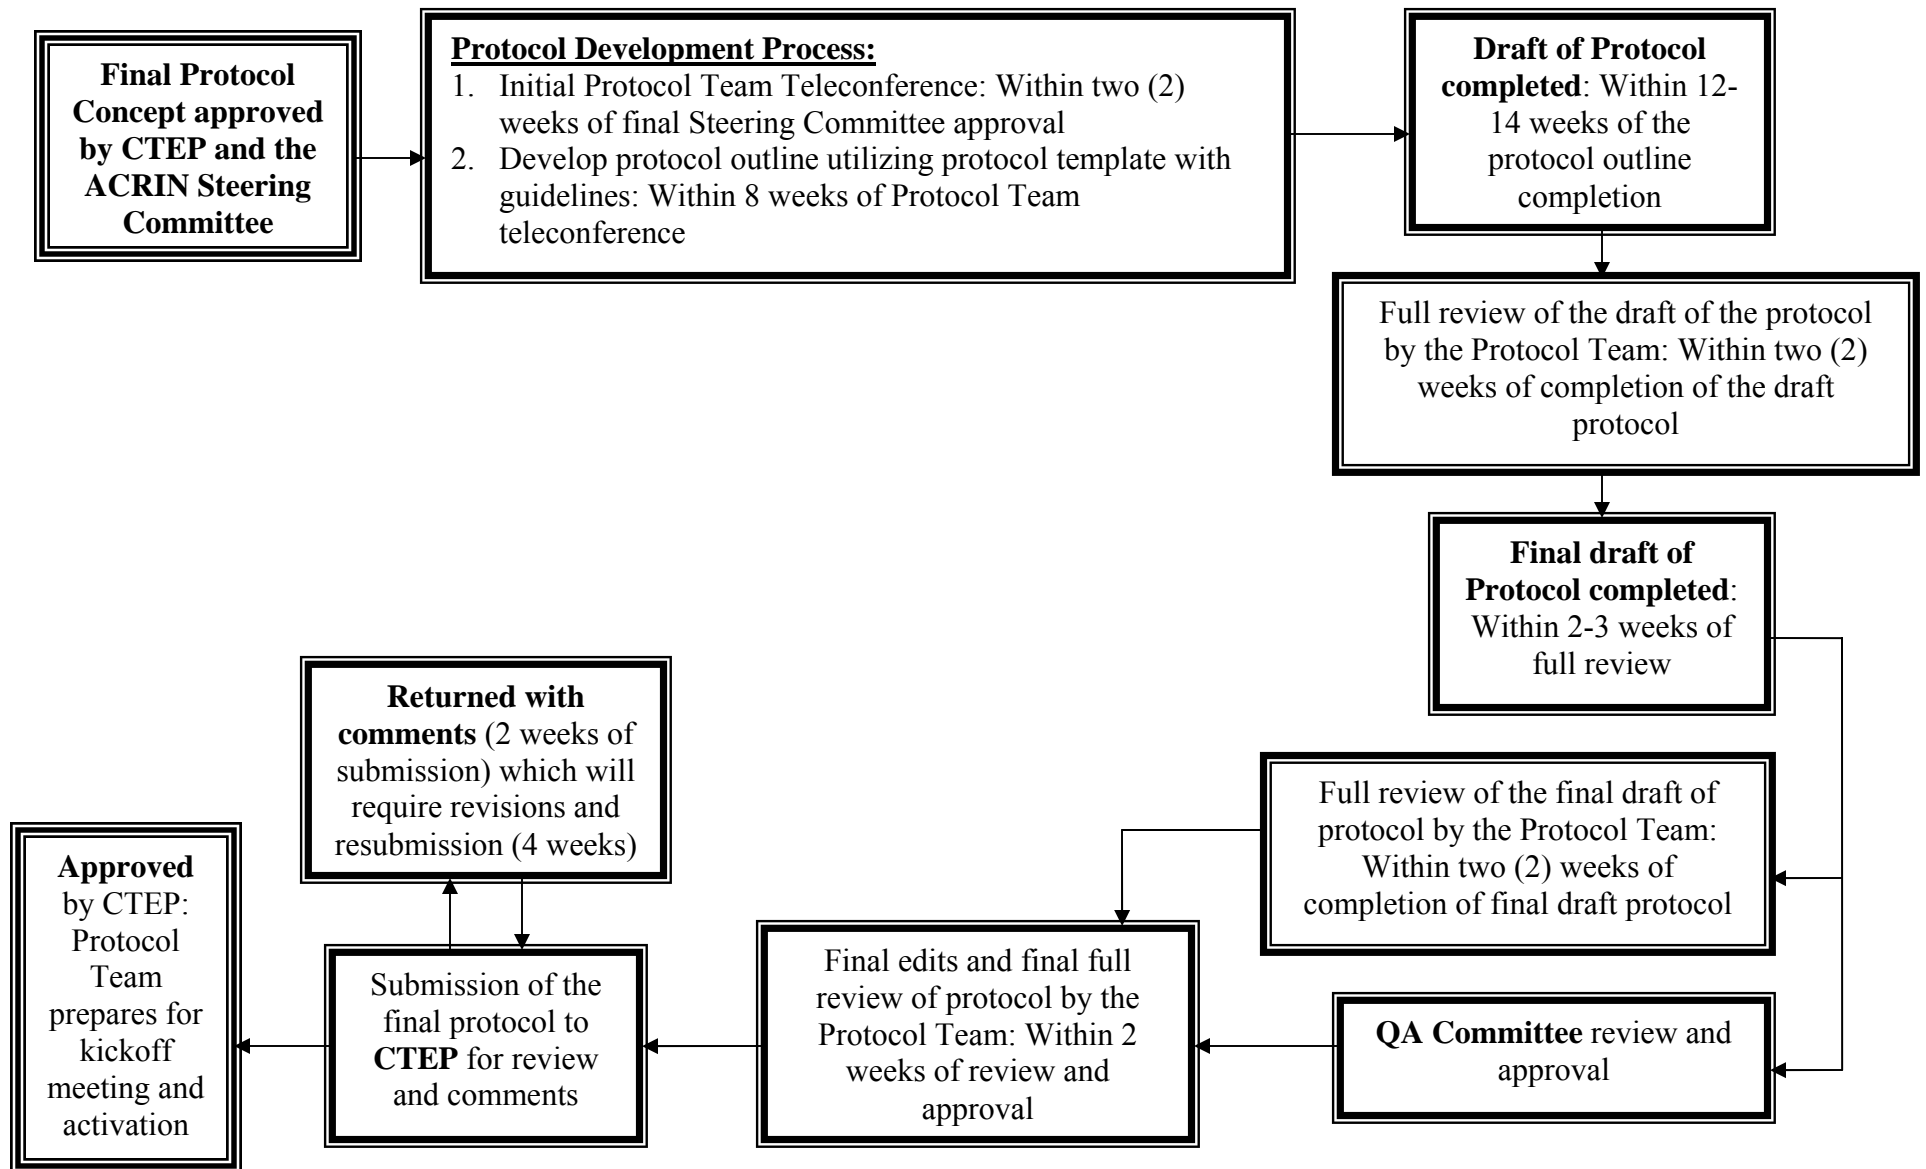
**Final Protocol Concept approved by CTEP and the ACRIN Steering Committee**

**Protocol Development Process:**
1. Initial Protocol Team Teleconference: Within two (2) weeks of final Steering Committee approval
2. Develop protocol outline utilizing protocol template with guidelines: Within 8 weeks of Protocol Team teleconference

**Draft of Protocol completed**: Within 12-14 weeks of the protocol outline completion

Full review of the draft of the protocol by the Protocol Team: Within two (2) weeks of completion of the draft protocol

**Final draft of Protocol completed**: Within 2-3 weeks of full review

Full review of the final draft of protocol by the Protocol Team: Within two (2) weeks of completion of final draft protocol

**QA Committee** review and approval

Final edits and final full review of protocol by the Protocol Team: Within 2 weeks of review and approval

Submission of the final protocol to **CTEP** for review and comments

**Returned with comments** (2 weeks of submission) which will require revisions and resubmission (4 weeks)

**Approved** by CTEP: Protocol Team prepares for kickoff meeting and activation